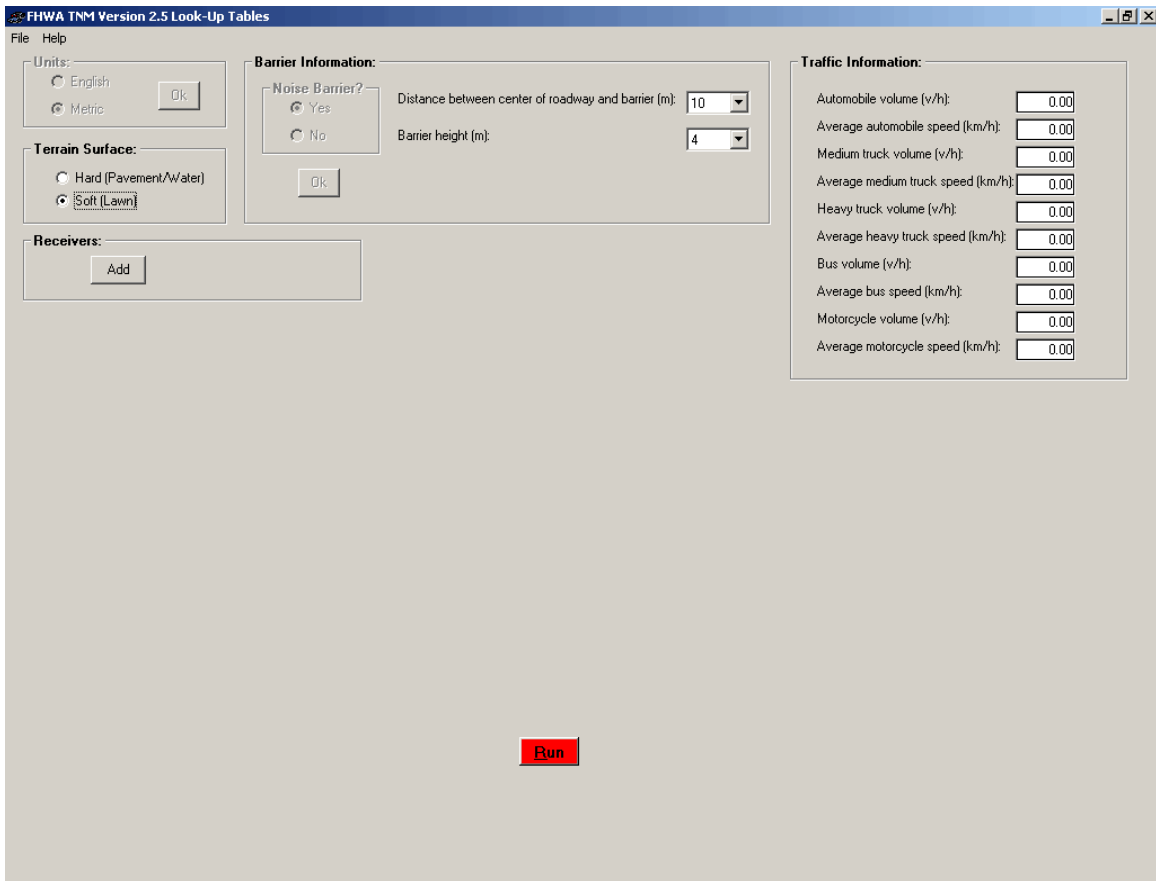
FHWA TNM Version 2.5 Look-Up Tables

File Help

Units:
English
Metric
Ok

Terrain Surface:
Hard (Pavement/Water)
Soft (Lawn)

Receivers:
Add

Barrier Information:
Noise Barrier?
Yes
No
Ok
Distance between center of roadway and barrier (m): 10
Barrier height (m): 4

Traffic Information:
Automobile volume (v/h): 0.00
Average automobile speed (km/h): 0.00
Medium truck volume (v/h): 0.00
Average medium truck speed (km/h): 0.00
Heavy truck volume (v/h): 0.00
Average heavy truck speed (km/h): 0.00
Bus volume (v/h): 0.00
Average bus speed (km/h): 0.00
Motorcycle volume (v/h): 0.00
Average motorcycle speed (km/h): 0.00

Run